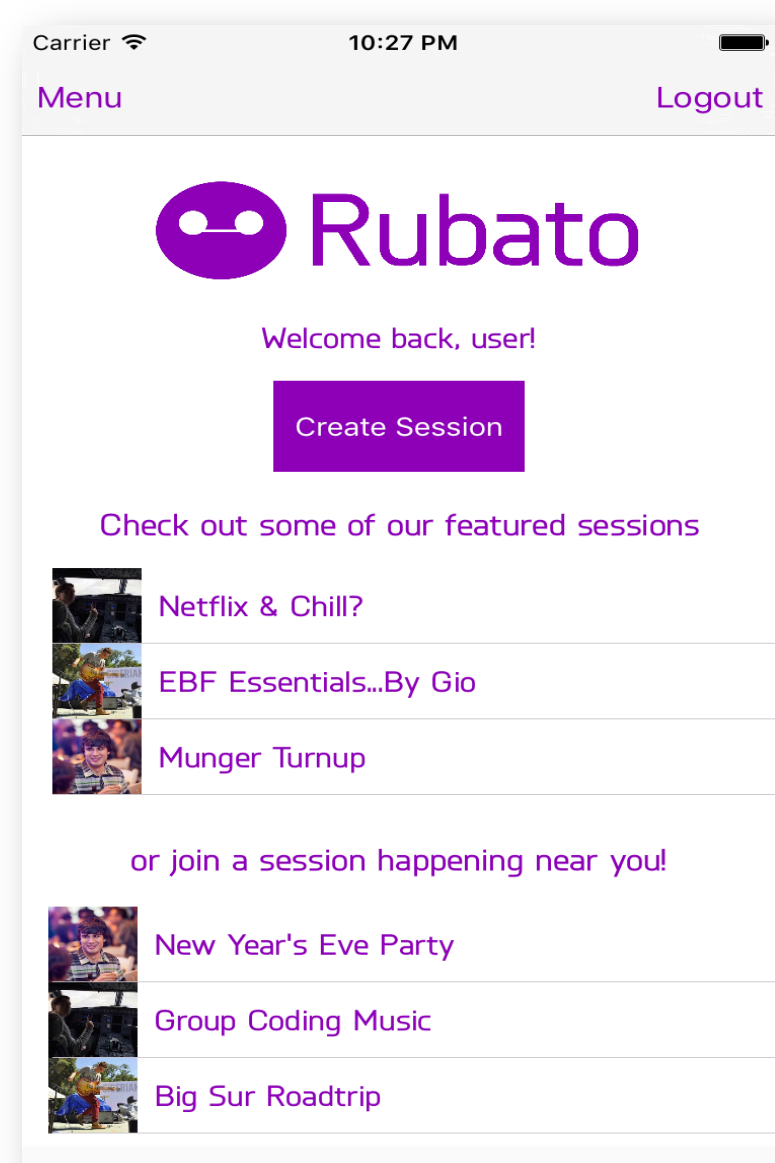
Carrier
10:27 PM

Menu
Logout

Rubato

Welcome back, user!

Create Session

Check out some of our featured sessions

Netflix & Chill?

EBF Essentials...By Gio

Munger Turnup

or join a session happening near you!

New Year's Eve Party

Group Coding Music

Big Sur Roadtrip